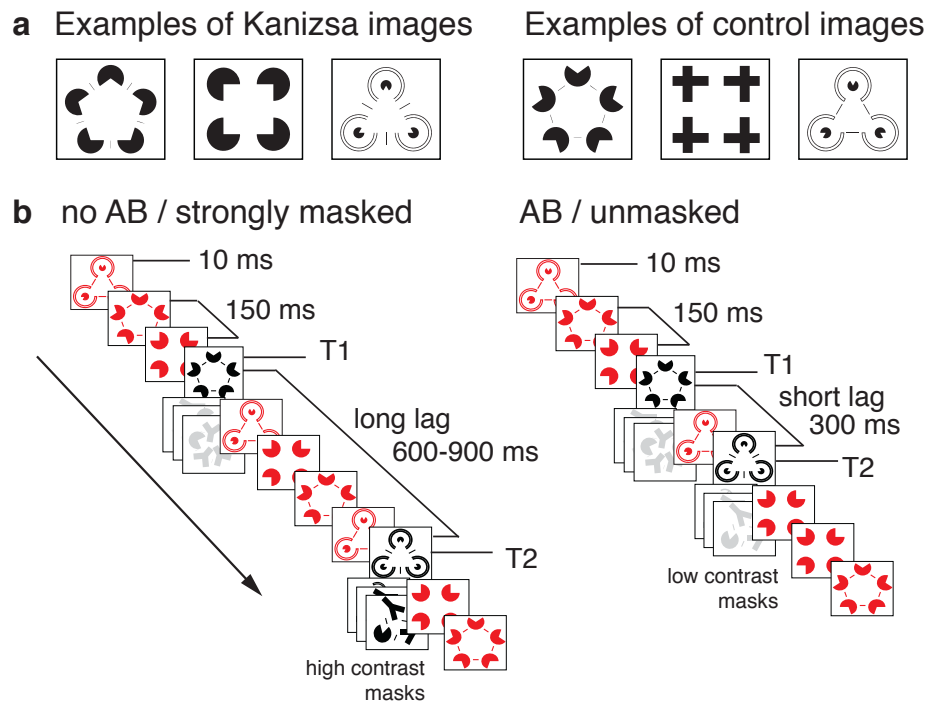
a Examples of Kanizsa images

Examples of control images

b no AB / strongly masked

10 ms

150 ms

T1

long lag 600-900 ms

T2

high contrast masks

AB / unmasked

10 ms

150 ms

T1

short lag 300 ms

T2

low contrast masks